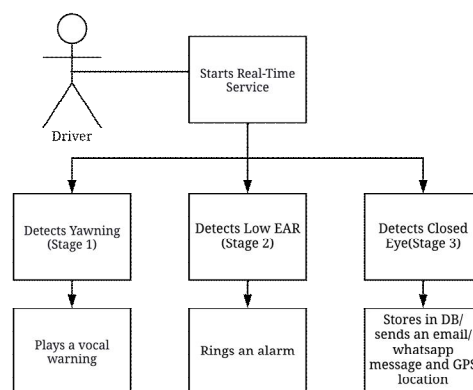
Driver

Starts Real-Time Service

Detects Yawning (Stage 1)

Detects Low EAR (Stage 2)

Detects Closed Eye(Stage 3)

Plays a vocal warning

Rings an alarm

Stores in DB/ sends an email/ whatsapp message and GPS location